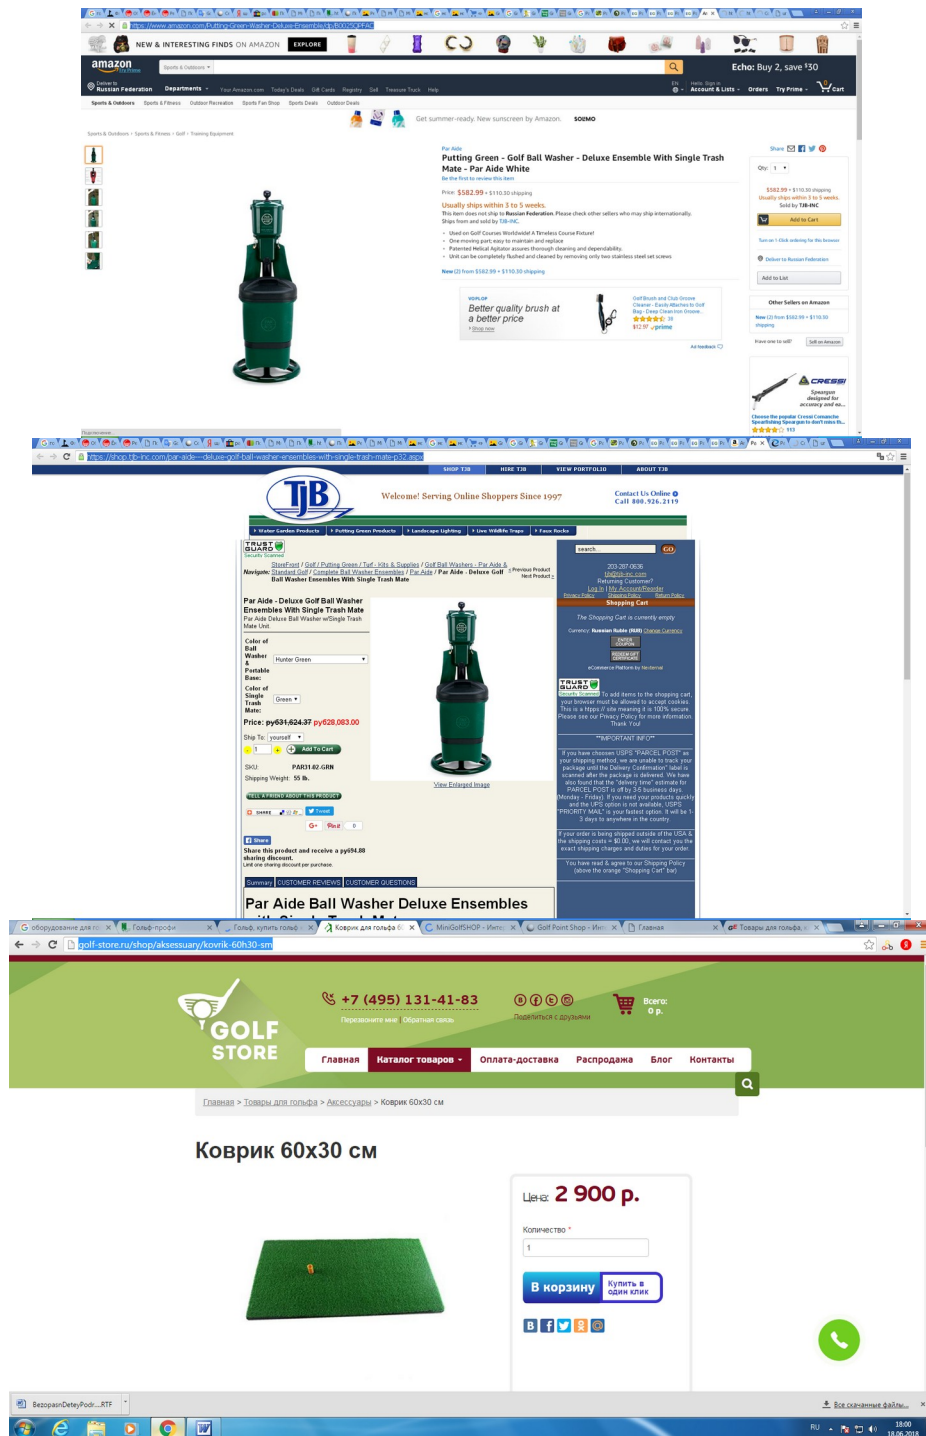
https://www.amazon.com/Putting-Green-Washer-Deluxe-Ensemble/dp/B0025OFFAC

NEW & INTERESTING FINDS ON AMAZON EXPLORE

amazon Try Prime

Sports & Outdoors

Echo: Buy 2, save $30

Deliver to Russian Federation Departments Your Amazon.com Today's Deals Gift Cards Registry Sell Treasure Truck Help

EN Hello. Sign in Account & Lists Orders Try Prime Cart

Sports & Outdoors Sports & Fitness Outdoor Recreation Sports Fan Shop Sports Deals Outdoor Deals

Get summer-ready. New sunscreen by Amazon. SOLIMO

Sports & Outdoors › Sports & Fitness › Golf › Training Equipment

Par Aide

Putting Green - Golf Ball Washer - Deluxe Ensemble With Single Trash Mate - Par Aide White

Be the first to review this item

Price: $582.99 + $110.30 shipping

Usually ships within 3 to 5 weeks.

This item does not ship to Russian Federation. Please check other sellers who may ship internationally.

Ships from and sold by TJB-INC.

• Used on Golf Courses Worldwide! A Timeless Course Fixture!
• One moving part; easy to maintain and replace
• Patented Helical Agitator assures thorough cleaning and dependability.
• Unit can be completely flushed and cleaned by removing only two stainless steel set screws.

New (2) from $582.99 + $110.30 shipping

Better quality brush at a better price

Shop now

Golf Brush and Club Groove Cleaner - Easily Attaches to Golf Bag - Deep Clean Iron Groove...

39

$12.97 prime

Ad feedback

Share

Qty: 1

$582.99 + $110.30 shipping

Usually ships within 3 to 5 weeks.

Sold by TJB-INC

Add to Cart

Turn on 1-Click ordering for this browser

Deliver to Russian Federation

Add to List

Other Sellers on Amazon

New (2) from $582.99 + $110.30 shipping

Have one to sell? Sell on Amazon

CRESSI

Speargun designed for accuracy and ea...

Choose the popular Cressi Comanche Spearfishing Speargun to don't miss th...

113

https://shop.tjb-inc.com/par-aide---deluxe-golf-ball-washer-ensembles-with-single-trash-mate-p32.aspx

SHOP TJB HIRE TJB VIEW PORTFOLIO ABOUT TJB

TJB

Welcome! Serving Online Shoppers Since 1997

Contact Us Online
Call 800.926.2119

Water Garden Products | Putting Green Products | Landscape Lighting | Live Wildlife Traps | Faux Rocks

TRUST GUARD Security Scanned

Navigate: StoreFront / Golf / Putting Green / Turf - Kits & Supplies / Golf Ball Washers - Par Aide & Standard Golf / Complete Ball Washer Ensembles / Par Aide / Par Aide - Deluxe Golf Ball Washer Ensembles With Single Trash Mate

Previous Product
Next Product

Par Aide - Deluxe Golf Ball Washer Ensembles With Single Trash Mate

Par Aide Deluxe Ball Washer w/Single Trash Mate Unit.

Color of Ball Washer & Portable Base: Hunter Green

Color of Single Trash Mate: Green

Price: руб31,624.37 руб28,083.00

Ship To: yourself

1 Add To Cart

SKU: PAR3142.GRN

Shipping Weight: 55 lb.

TELL A FRIEND ABOUT THIS PRODUCT

SHARE Tweet

G+ Pin it 0

View Enlarged Image

Share

Share this product and receive a руб94.88 sharing discount.
Limit one sharing discount per purchase.

Summary CUSTOMER REVIEWS CUSTOMER QUESTIONS

Par Aide Ball Washer Deluxe Ensembles

search... GO

203-287-0636
tjb@tjb-inc.com
Returning Customer?
Log In | My Account/Reorder
Privacy Policy Shipping Policy Return Policy

Shopping Cart

The Shopping Cart is currently empty

Currency: Russian Ruble (RUB) Change Currency

ENTER COUPON

REDEEM GIFT CERTIFICATE

eCommerce Platform by Nexternal

TRUST GUARD Security Scanned

To add items to the shopping cart, your browser must be allowed to accept cookies. This is a https:// site meaning it is 100% secure. Please see our Privacy Policy for more information. Thank You!

**IMPORTANT INFO**

If you have choosen USPS "PARCEL POST" as your shipping method, we are unable to track your package until the Delivery Confirmation" label is scanned after the package is delivered. We have also found that the "delivery time" estimate for PARCEL POST is off by 3-5 business days. (Monday - Friday). If you need your products quickly and the UPS option is not available, USPS "PRIORITY MAIL" is your fastest option. It will be 1-3 days to anywhere in the country.

If your order is being shipped outside of the USA & the shipping costs = $0.00, we will contact you the exact shipping charges and duties for your order.

You have read & agree to our Shipping Policy (above the orange "Shopping Cart" bar)

оборудование для го | Гольф-профи | Гольф, купить гольф | Коврик для гольфа 6 | MiniGolfSHOP - Инте | Golf Point Shop - Инт | Главная | Товары для гольфа

golf-store.ru/shop/aksessuary/kovrik-60h30-sm

GOLF STORE

+7 (495) 131-41-83

Перезвоните мне | Обратная связь

Поделиться с друзьями

Всего: 0 р.

Главная | Каталог товаров | Оплата-доставка | Распродажа | Блог | Контакты

Главная > Товары для гольфа > Аксессуары > Коврик 60х30 см

Коврик 60х30 см

Цена: 2 900 р.

Количество *

1

В корзину | Купить в один клик

BezopasnDeteyPodr....RTF

Все скачанные файлы...

RU 18:00 18.06.2018